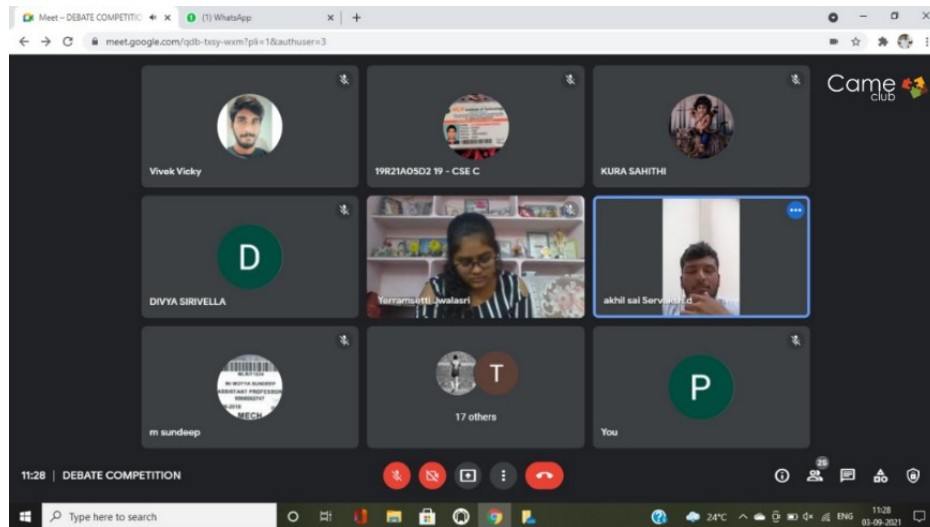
Meet – DEBATE COMPETITIC
(1) WhatsApp
meet.google.com/qdb-txsy-wxm?pli=1&authuser=3

Vivek Vicky
19R21A05D2 19 - CSE C
KURA SAHITHI
Came club
D
DIVYA SIRIVELLA
Yerramsetti Jwalasri
akhil sai Servakshi d
m sundeep
MECH
T
17 others
P
You

11:28 | DEBATE COMPETITION
25

Type here to search
24°C ENG 11:28 03-09-2021